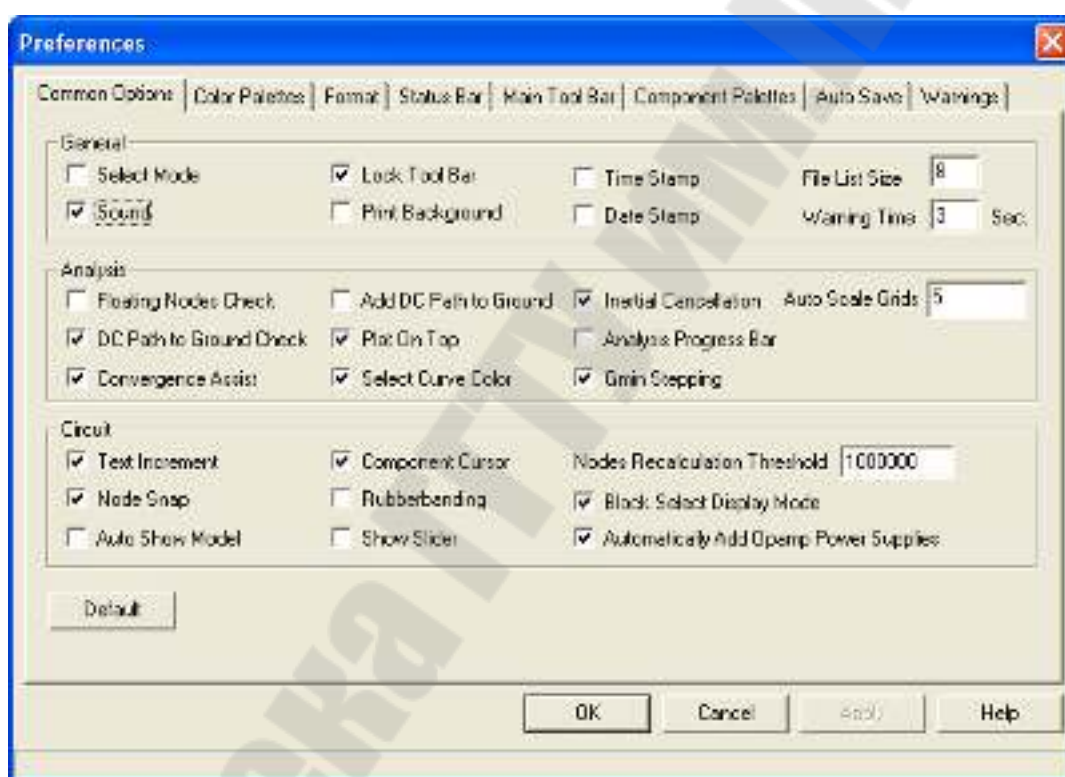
Preferences

Common Options | Color Palettes | Format | Status Bar | Main Tool Bar | Component Palettes | Auto Save | Warnings

General

Select Mode
Sound
Lock Tool Bar
Print Background
Time Stamp
Date Stamp
File List Size 8
Warning Time 3 Sec

Analysis

Floating Nodes Check
DC Path to Ground Check
Convergence Assist
Add DC Path to Ground
Plot On Top
Select Curve Color
Inertial Cancellation
Analysis Progress Bar
Gmin Stepping
Auto Scale Grids 5

Circuit

Text Increment
Node Snap
Auto Show Model
Component Cursor
Rubberbanding
Show Slider
Nodes Recalculation Threshold 1000000
Block Select Display Mode
Automatically Add Opamp Power Supplies

Default

OK Cancel Apply Help